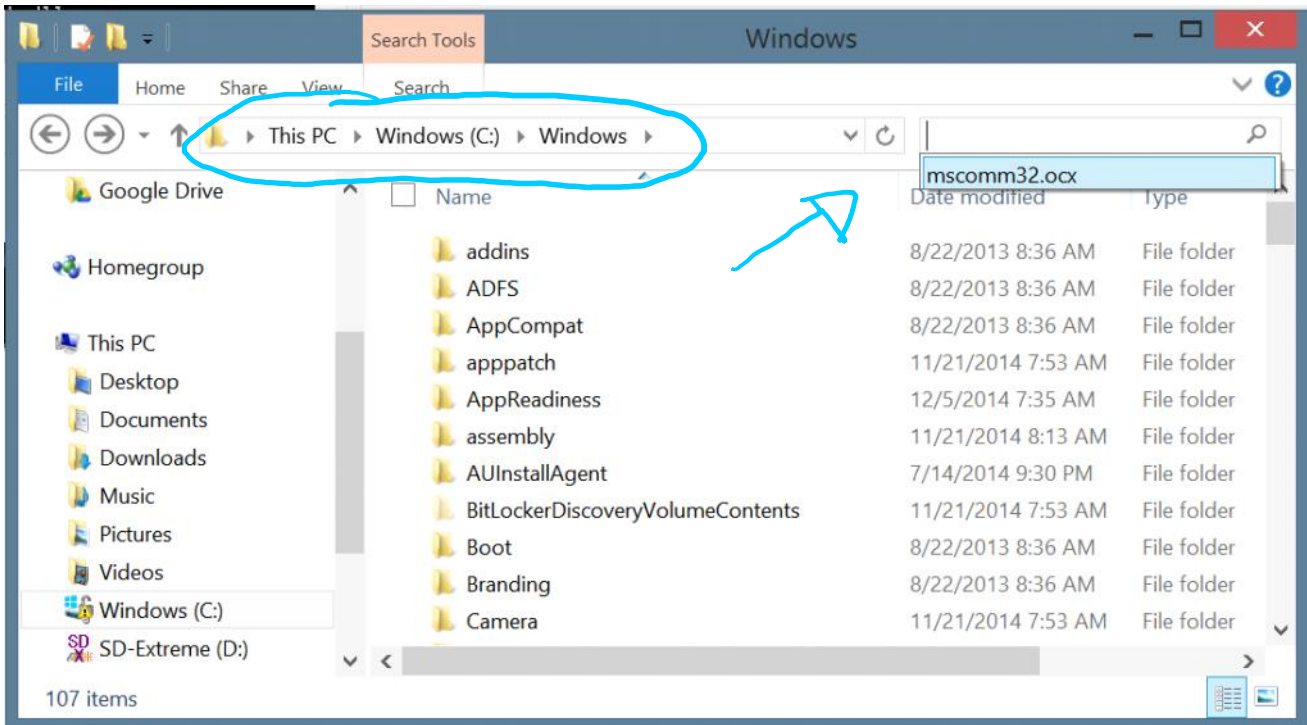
Search Tools

Windows

File

Home

Share

View

Search

This PC ▸ Windows (C:) ▸ Windows ▸

mscomm32.ocx

Google Drive

Homegroup

This PC

Desktop

Documents

Downloads

Music

Pictures

Videos

Windows (C:)

SD-Extreme (D:)

| Name | Date modified | Type |
|---|---|---|
| addins | 8/22/2013 8:36 AM | File folder |
| ADFS | 8/22/2013 8:36 AM | File folder |
| AppCompat | 8/22/2013 8:36 AM | File folder |
| apppatch | 11/21/2014 7:53 AM | File folder |
| AppReadiness | 12/5/2014 7:35 AM | File folder |
| assembly | 11/21/2014 8:13 AM | File folder |
| AUInstallAgent | 7/14/2014 9:30 PM | File folder |
| BitLockerDiscoveryVolumeContents | 11/21/2014 7:53 AM | File folder |
| Boot | 8/22/2013 8:36 AM | File folder |
| Branding | 8/22/2013 8:36 AM | File folder |
| Camera | 11/21/2014 7:53 AM | File folder |

107 items